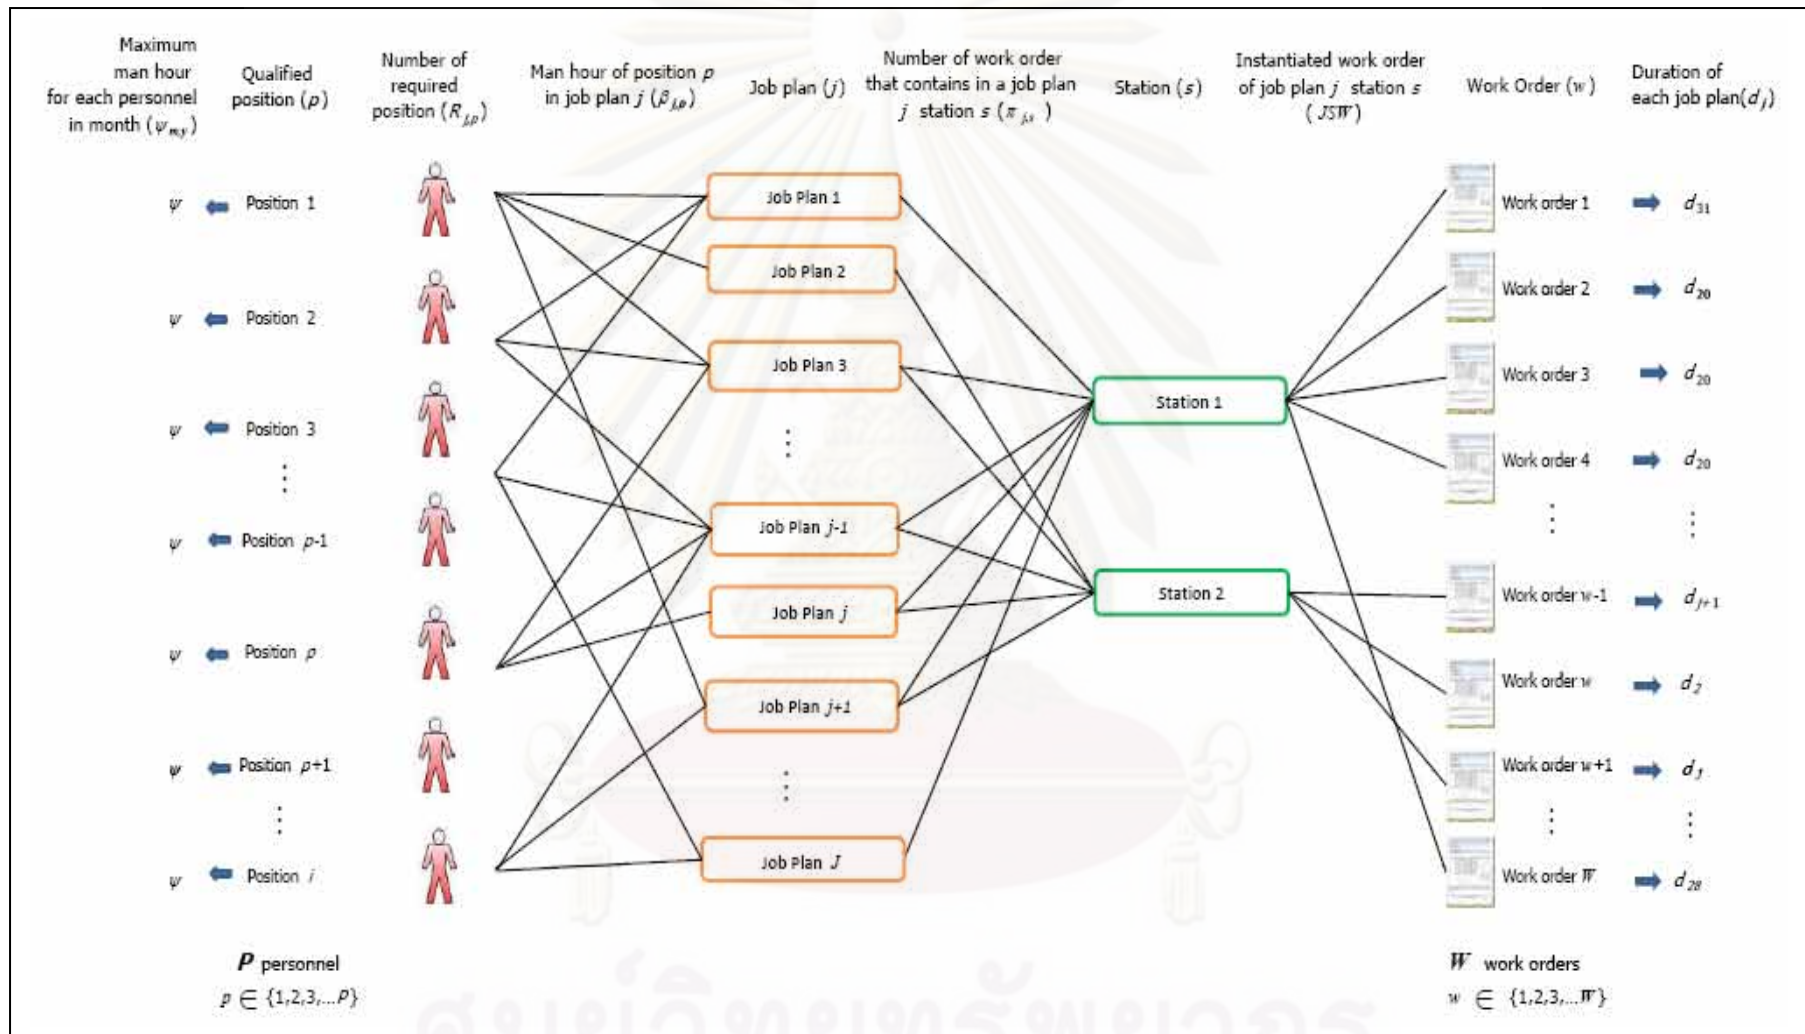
Maximum man hour for each personnel in month ($\psi_{m,y}$)

Qualified position ($p$)

Number of required position ($R_{j,p}$)

Man hour of position $p$ in job plan $j$ ($\beta_{j,p}$)

Job plan ($j$)

Number of work order that contains in a job plan $j$ station $s$ ($\pi_{j,s}$)

Station ($s$)

Instantiated work order of job plan $j$ station $s$ ($JSW$)

Work Order ($w$)

Duration of each job plan($d_j$)

$\psi$ Position 1

$\psi$ Position 2

$\psi$ Position 3

$\psi$ Position $p$-1

$\psi$ Position $p$

$\psi$ Position $p$+1

$\psi$ Position $i$

Job Plan 1

Job Plan 2

Job Plan 3

Job Plan $j$-1

Job Plan $j$

Job Plan $j$+1

Job Plan $J$

Station 1

Station 2

Work order 1 $d_{31}$

Work order 2 $d_{20}$

Work order 3 $d_{20}$

Work order 4 $d_{20}$

Work order $w$-1 $d_{j+1}$

Work order $w$ $d_j$

Work order $w$+1 $d_j$

Work order $W$ $d_{28}$

$P$ personnel
$p \in \{1,2,3,...P\}$

$W$ work orders
$w \in \{1,2,3,...W\}$